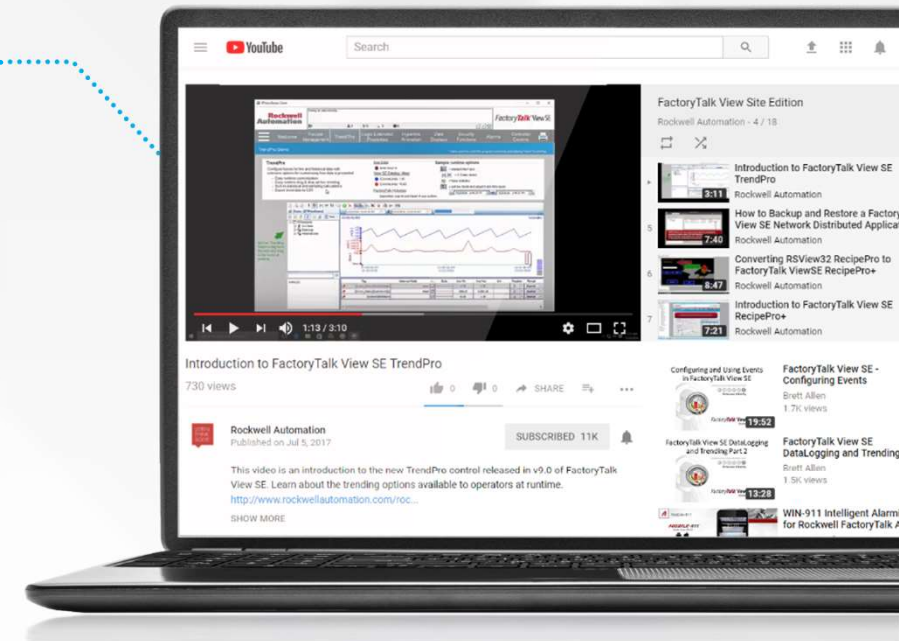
YouTube
Search

1:13 / 3:10

Introduction to FactoryTalk View SE TrendPro
730 views
0 0 SHARE

Rockwell Automation
Published on Jul 5, 2017
SUBSCRIBED 11K

This video is an introduction to the new TrendPro control released in v9.0 of FactoryTalk View SE. Learn about the trending options available to operators at runtime.
http://www.rockwellautomation.com/roc...
SHOW MORE

FactoryTalk View Site Edition
Rockwell Automation - 4 / 18

3:11 Introduction to FactoryTalk View SE TrendPro
Rockwell Automation

5 7:40 How to Backup and Restore a Factory View SE Network Distributed Applica
Rockwell Automation

6 8:47 Converting RSView32 RecipePro to FactoryTalk ViewSE RecipePro+
Rockwell Automation

7 7:21 Introduction to FactoryTalk View SE RecipePro+
Rockwell Automation

Configuring and Using Events in FactoryTalk View SE
19:52 FactoryTalk View SE - Configuring Events
Brett Allen
1.7K views

FactoryTalk View SE DataLogging and Trending Part 2
13:28 FactoryTalk View SE DataLogging and Trending
Brett Allen
1.5K views

WIN-911 Intelligent Alarm for Rockwell FactoryTalk A